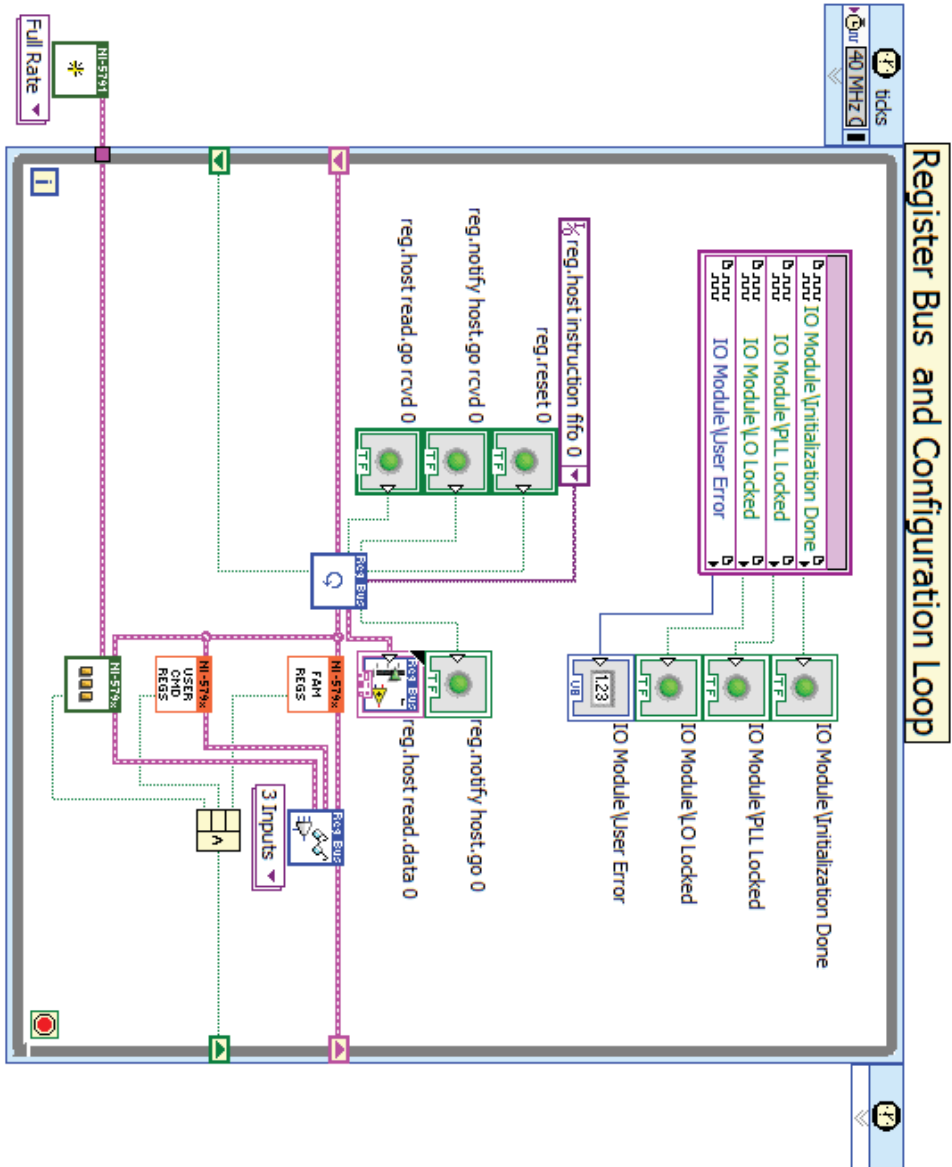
Register Bus and Configuration Loop

ticks
40 MHz

Full Rate

NI-5791

IO Module\Initialization Done
IO Module\PLL Locked
IO Module\LO Locked
IO Module\User Error

reg.host instruction fifo 0
reg.reset 0
reg.notify host.go rcvd 0
reg.host read.go rcvd 0

TF
TF
TF

Reg Bus

TF
reg.notify host.go 0
Reg Bus
reg.host read.data 0

NI-579x
FAM REGS
NI-579x
USER CMD REGS
NI-579x

Reg Bus
3 Inputs

123
U8
TF
TF
TF

IO Module\Initialization Done
IO Module\PLL Locked
IO Module\LO Locked
IO Module\User Error

i